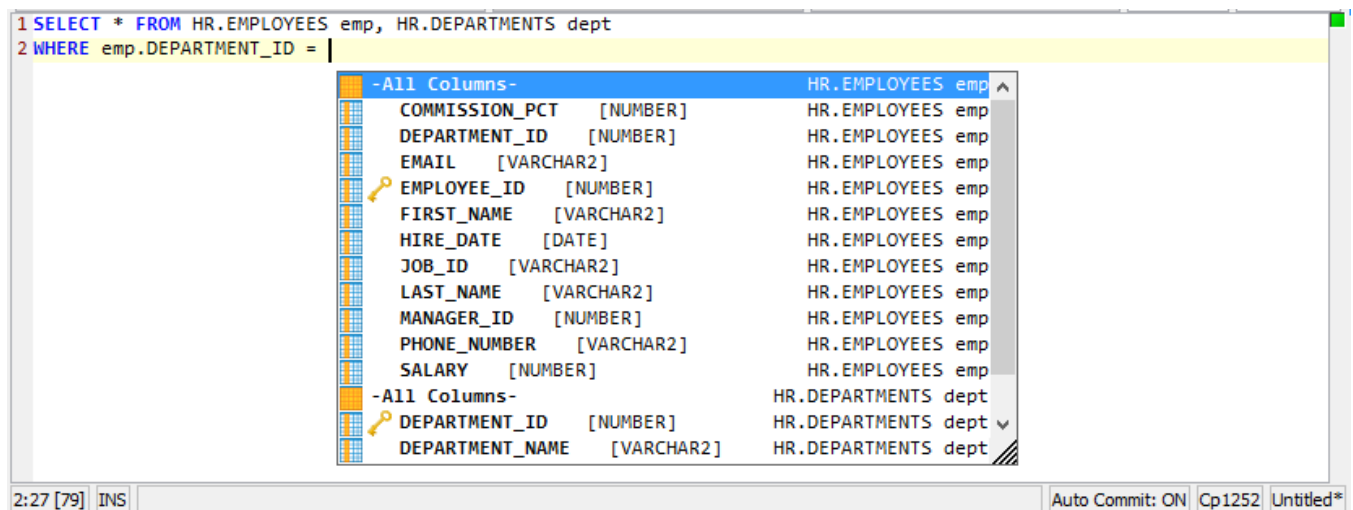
1 SELECT * FROM HR.EMPLOYEES emp, HR.DEPARTMENTS dept
2 WHERE emp.DEPARTMENT_ID =

| | | |
|---|---|---|
| -All Columns- | | HR.EMPLOYEES emp |
| COMMISSION_PCT | [NUMBER] | HR.EMPLOYEES emp |
| DEPARTMENT_ID | [NUMBER] | HR.EMPLOYEES emp |
| EMAIL | [VARCHAR2] | HR.EMPLOYEES emp |
| EMPLOYEE_ID | [NUMBER] | HR.EMPLOYEES emp |
| FIRST_NAME | [VARCHAR2] | HR.EMPLOYEES emp |
| HIRE_DATE | [DATE] | HR.EMPLOYEES emp |
| JOB_ID | [VARCHAR2] | HR.EMPLOYEES emp |
| LAST_NAME | [VARCHAR2] | HR.EMPLOYEES emp |
| MANAGER_ID | [NUMBER] | HR.EMPLOYEES emp |
| PHONE_NUMBER | [VARCHAR2] | HR.EMPLOYEES emp |
| SALARY | [NUMBER] | HR.EMPLOYEES emp |
| -All Columns- | | HR.DEPARTMENTS dept |
| DEPARTMENT_ID | [NUMBER] | HR.DEPARTMENTS dept |
| DEPARTMENT_NAME | [VARCHAR2] | HR.DEPARTMENTS dept |

2:27 [79] INS Auto Commit: ON Cp1252 Untitled*